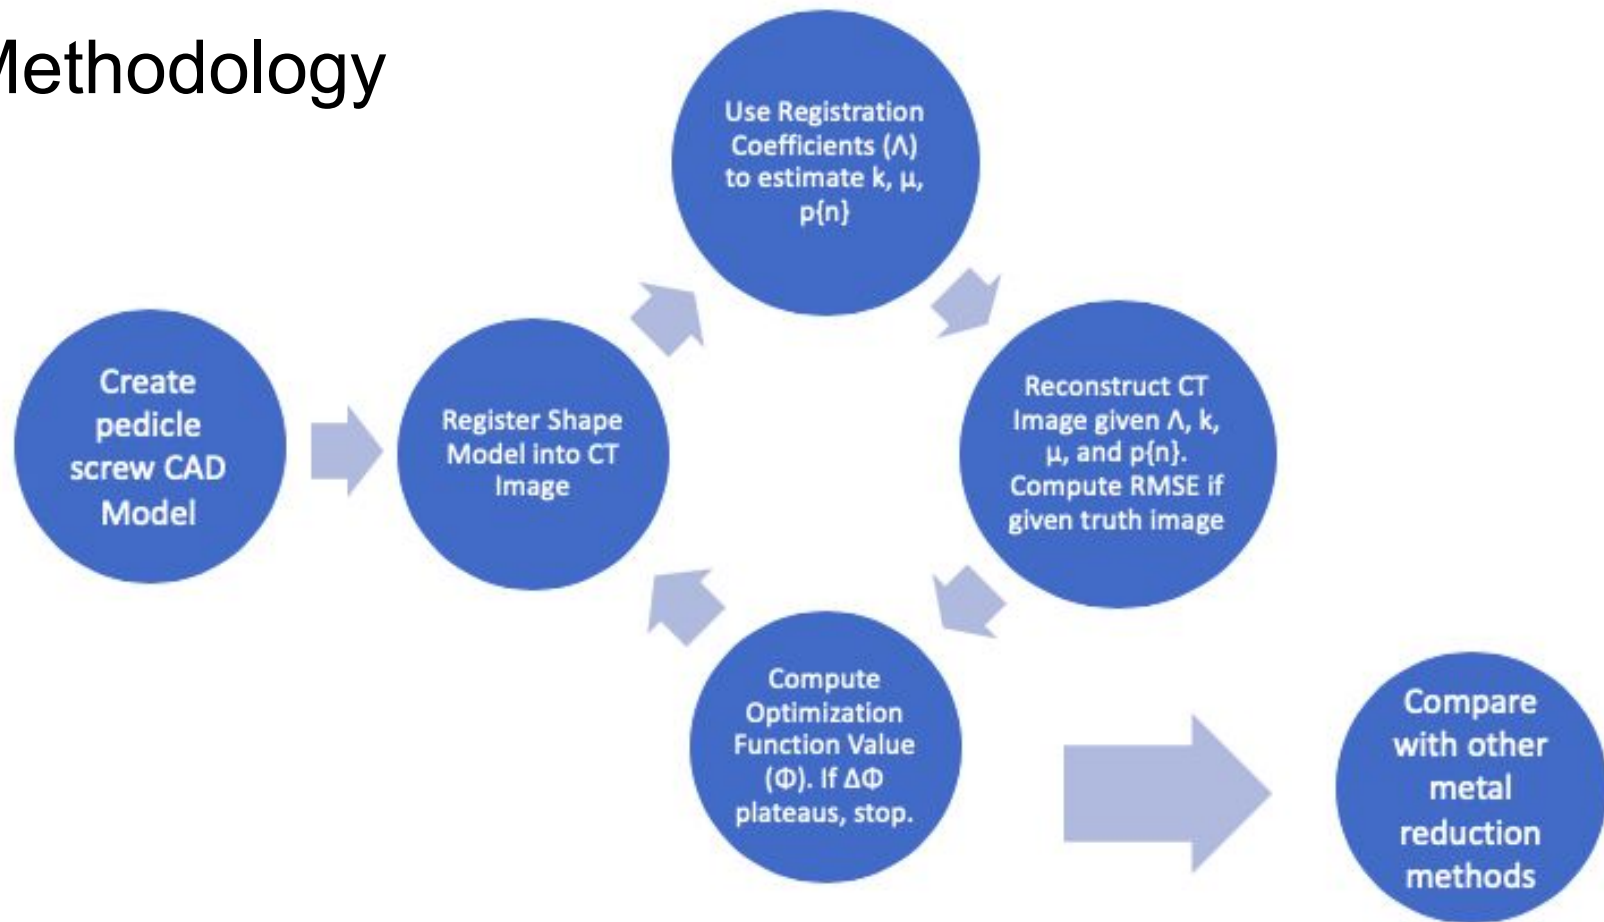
lethodology

Create pedicle screw CAD Model

Register Shape Model into CT Image

Use Registration Coefficients (Λ) to estimate k, μ, p{n}

Reconstruct CT Image given Λ, k, μ, and p{n}. Compute RMSE if given truth image

Compute Optimization Function Value (Φ). If ΔΦ plateaus, stop.

Compare with other metal reduction methods